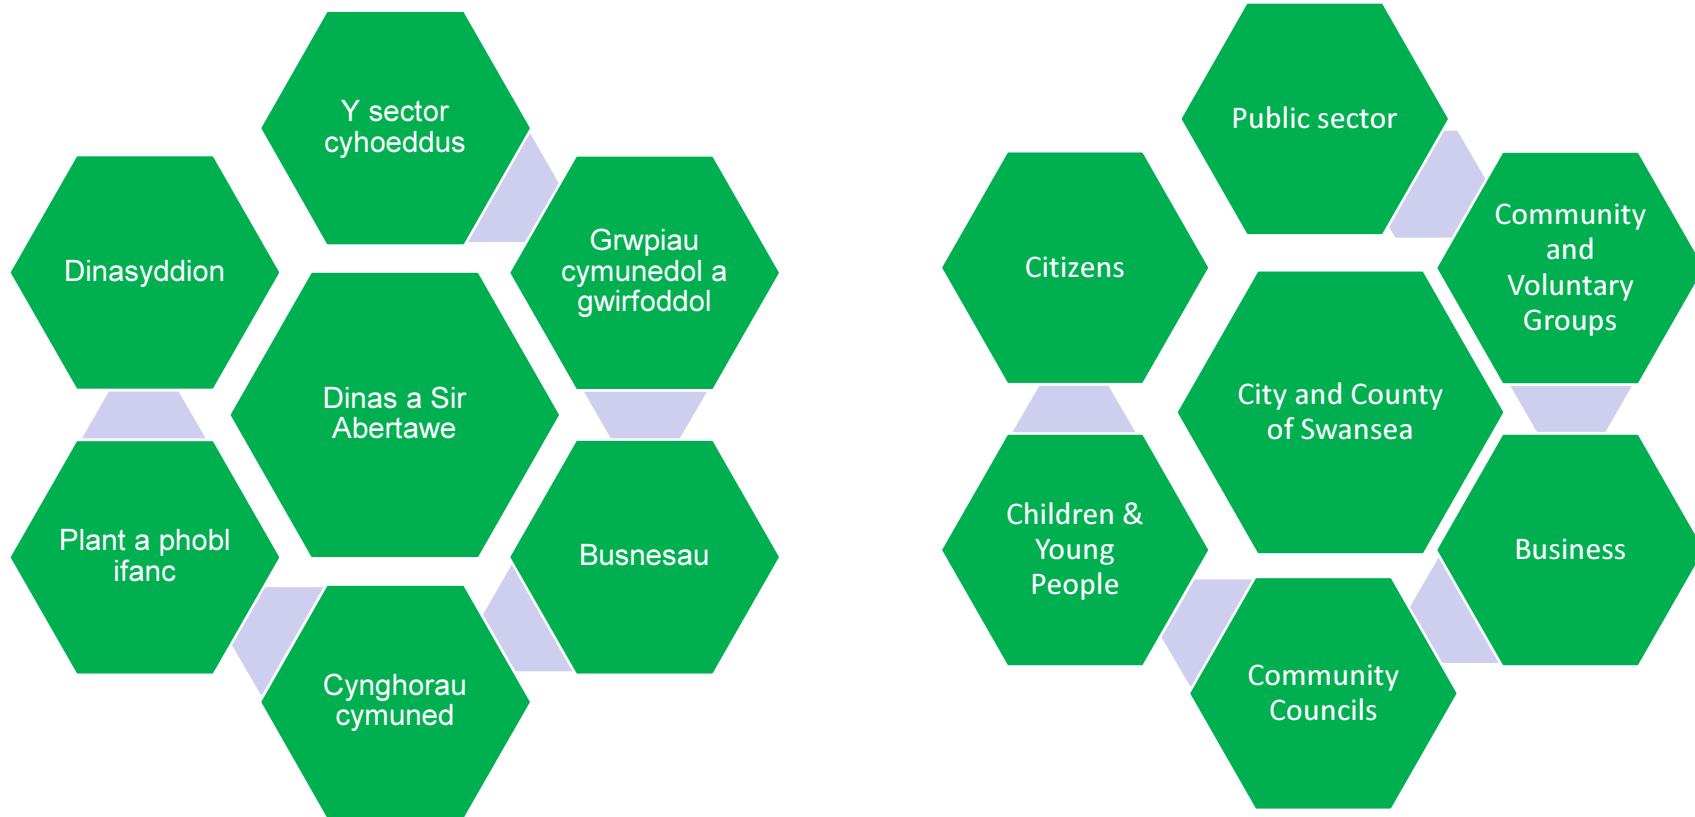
Y sector cyhoeddus

Dinasyddion

Grwpiau cymunedol a gwirfoddol

Dinas a Sir Abertawe

Plant a phobl ifanc

Busnesau

Cynghorau cymuned

Public sector

Citizens

Community and Voluntary Groups

City and County of Swansea

Children & Young People

Business

Community Councils